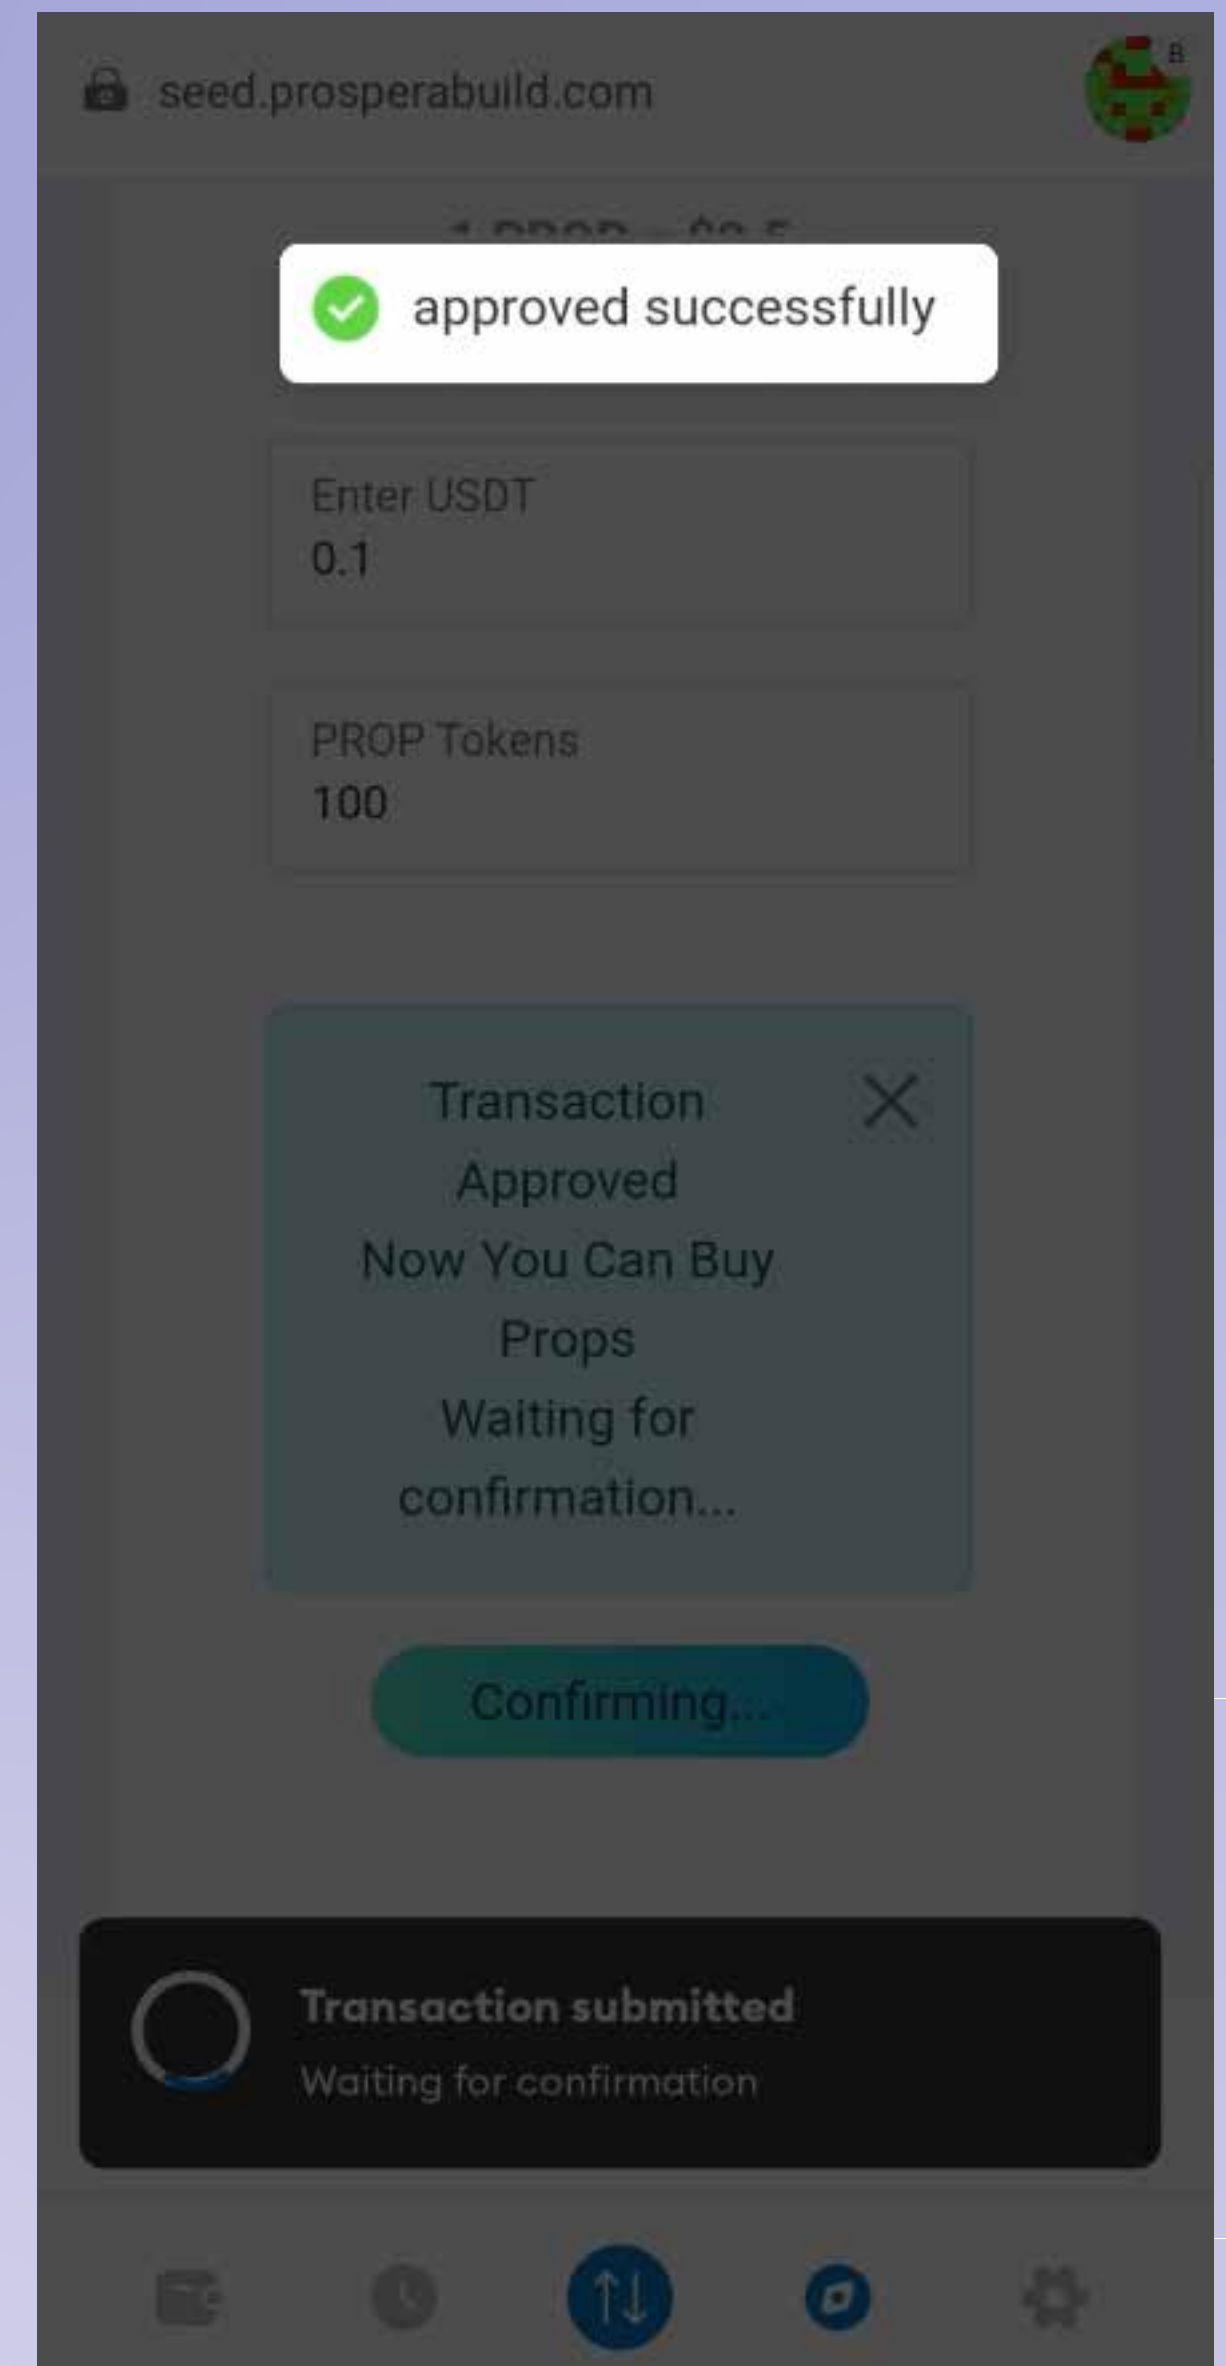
seed.prosperabuild.com

B

1 PROP = $0.5

approved successfully

Enter USDT
0.1

PROP Tokens
100

Transaction Approved
Now You Can Buy Props
Waiting for confirmation...

Confirming...

Transaction submitted
Waiting for confirmation